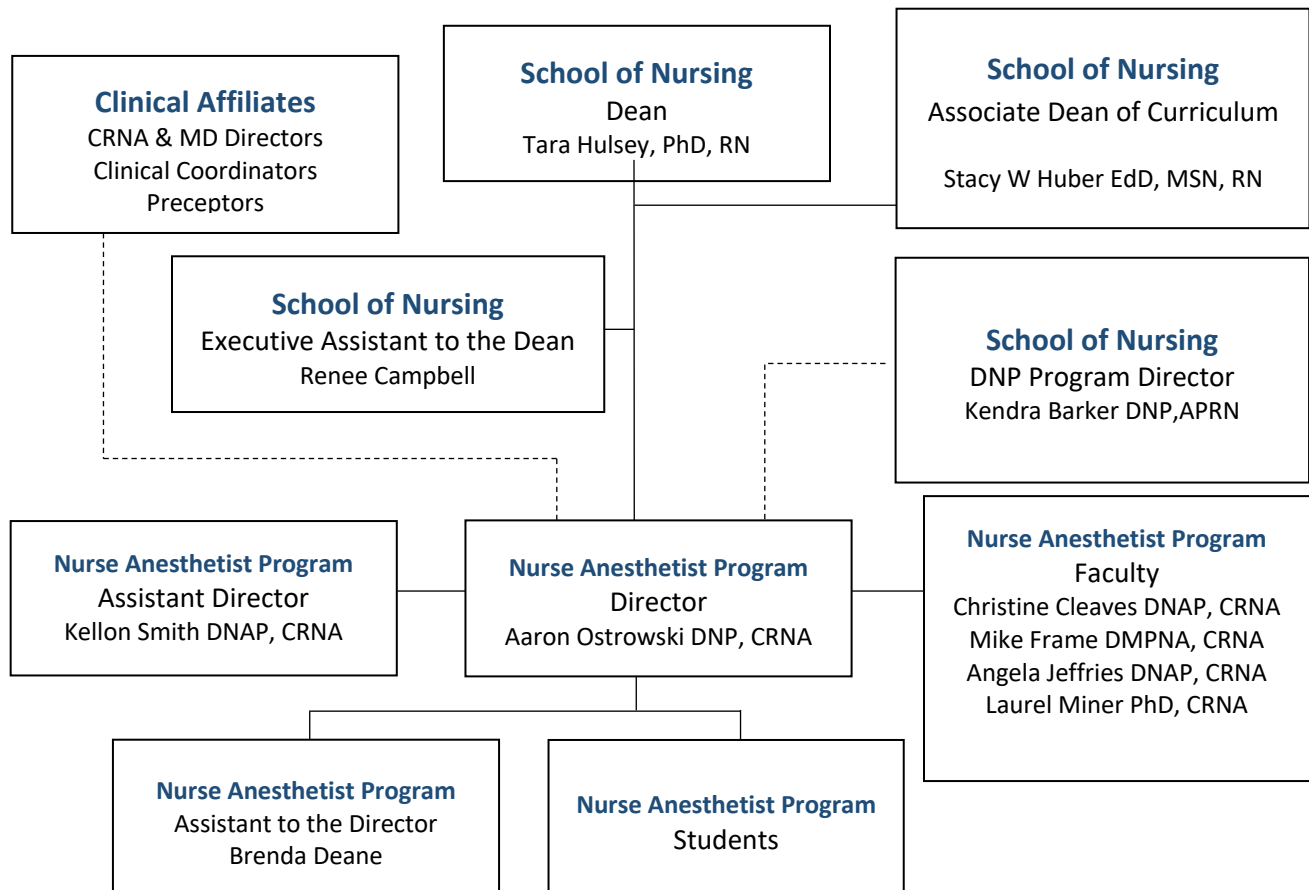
Clinical Affiliates
CRNA & MD Directors
Clinical Coordinators
Preceptors

School of Nursing
Dean
Tara Hulsey, PhD, RN

School of Nursing
Associate Dean of Curriculum

Stacy W Huber EdD, MSN, RN

School of Nursing
Executive Assistant to the Dean
Renee Campbell

School of Nursing
DNP Program Director
Kendra Barker DNP,APRN

Nurse Anesthetist Program
Assistant Director
Kellon Smith DNAP, CRNA

Nurse Anesthetist Program
Director
Aaron Ostrowski DNP, CRNA

Nurse Anesthetist Program
Faculty
Christine Cleaves DNAP, CRNA
Mike Frame DMPNA, CRNA
Angela Jeffries DNAP, CRNA
Laurel Miner PhD, CRNA

Nurse Anesthetist Program
Assistant to the Director
Brenda Deane

Nurse Anesthetist Program
Students